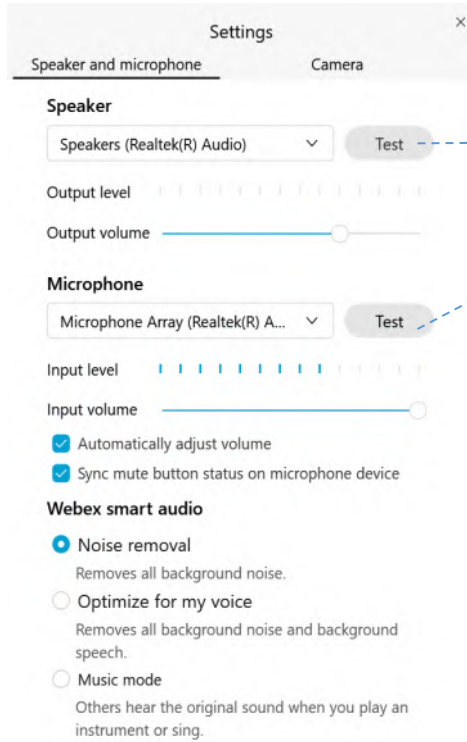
Settings

×

Speaker and microphone

Camera

Speaker

Speakers (Realtek(R) Audio)

Test

Output level

Output volume

Microphone

Microphone Array (Realtek(R) A...

Test

Input level

Input volume

Automatically adjust volume

Sync mute button status on microphone device

Webex smart audio

Noise removal

Removes all background noise.

Optimize for my voice

Removes all background noise and background speech.

Music mode

Others hear the original sound when you play an instrument or sing.